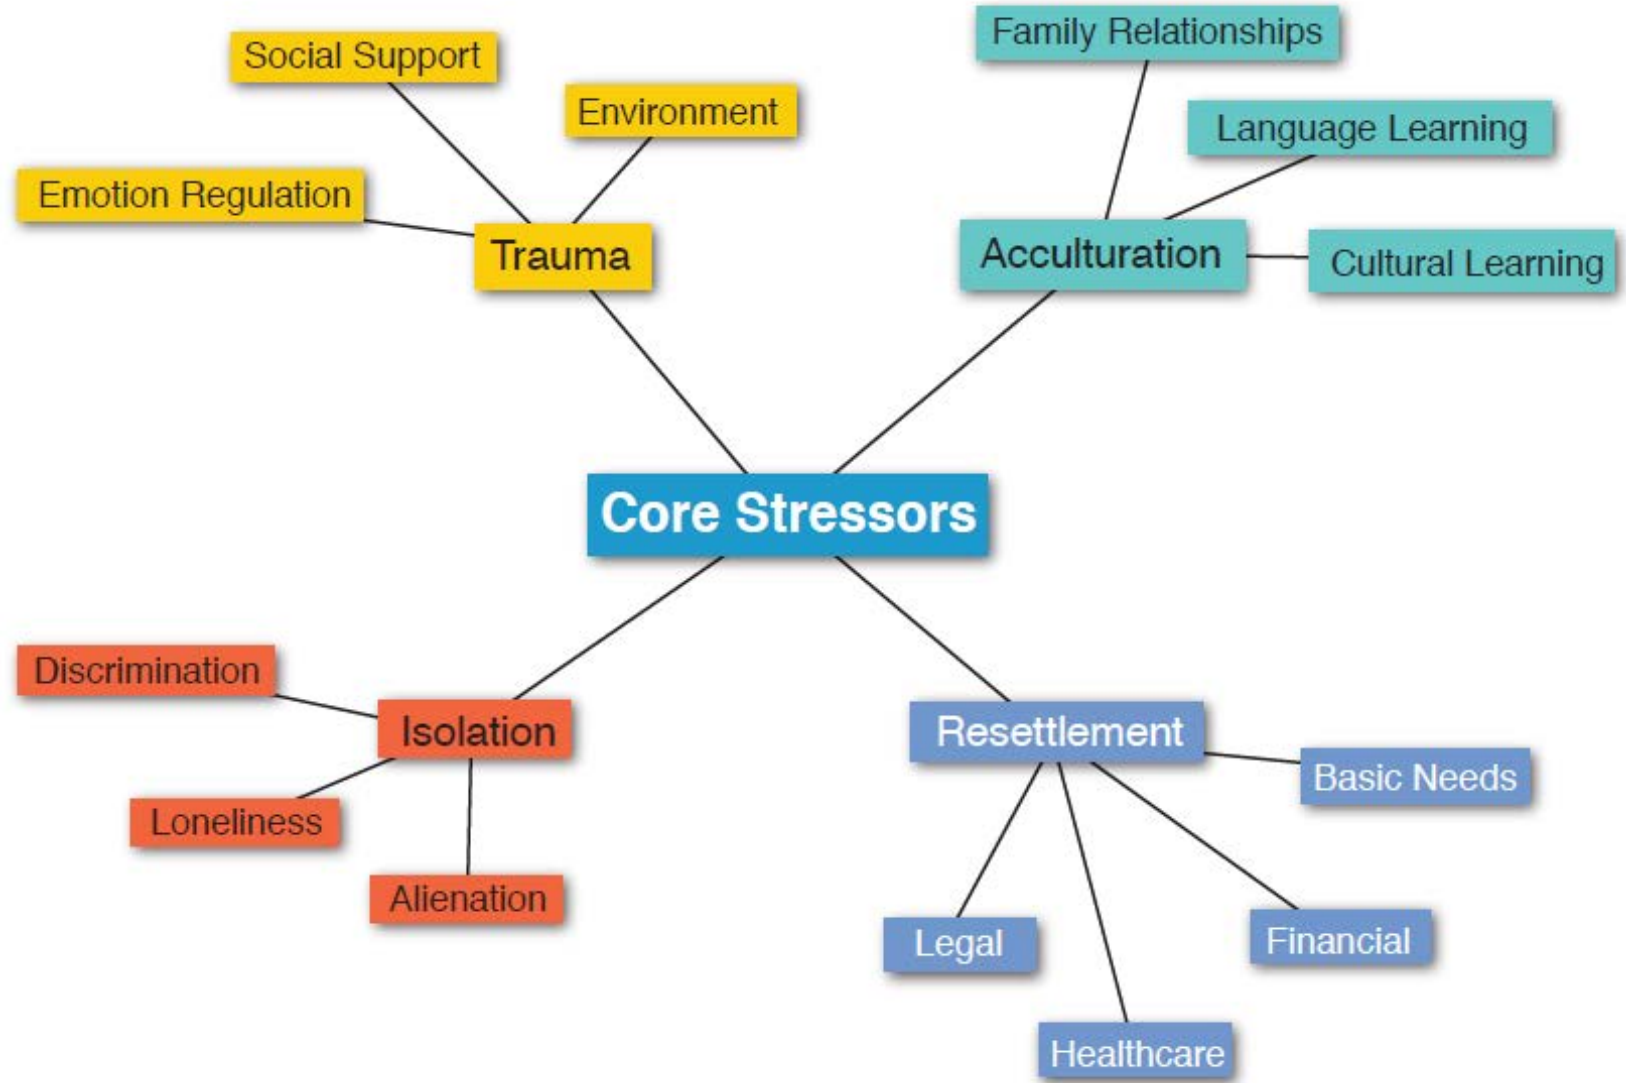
Social Support

Environment

Emotion Regulation

Trauma

Family Relationships

Language Learning

Acculturation

Cultural Learning

Core Stressors

Discrimination

Isolation

Loneliness

Alienation

Resettlement

Basic Needs

Legal

Financial

Healthcare